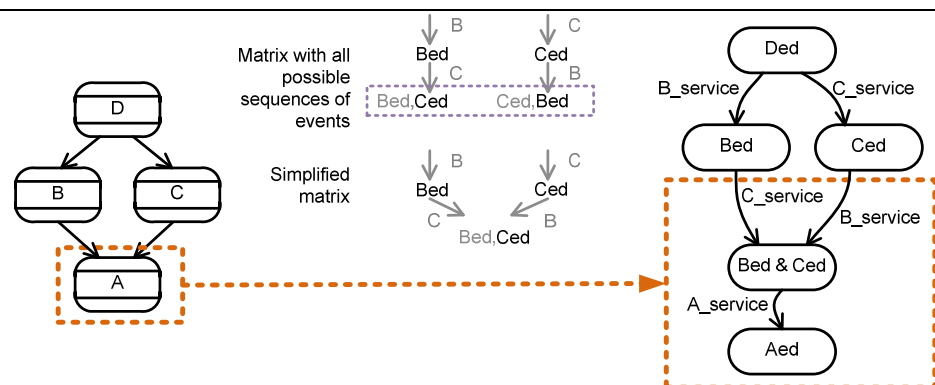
D

B

C

A

Matrix with all possible sequences of events

B

Bed

C

Bed,Ced

C

Ced

B

Ced,Bed

Simplified matrix

B

Bed

C

C

Ced

B

Bed,Ced

Ded

B_service

C_service

Bed

Ced

C_service

B_service

Bed & Ced

A_service

Aed